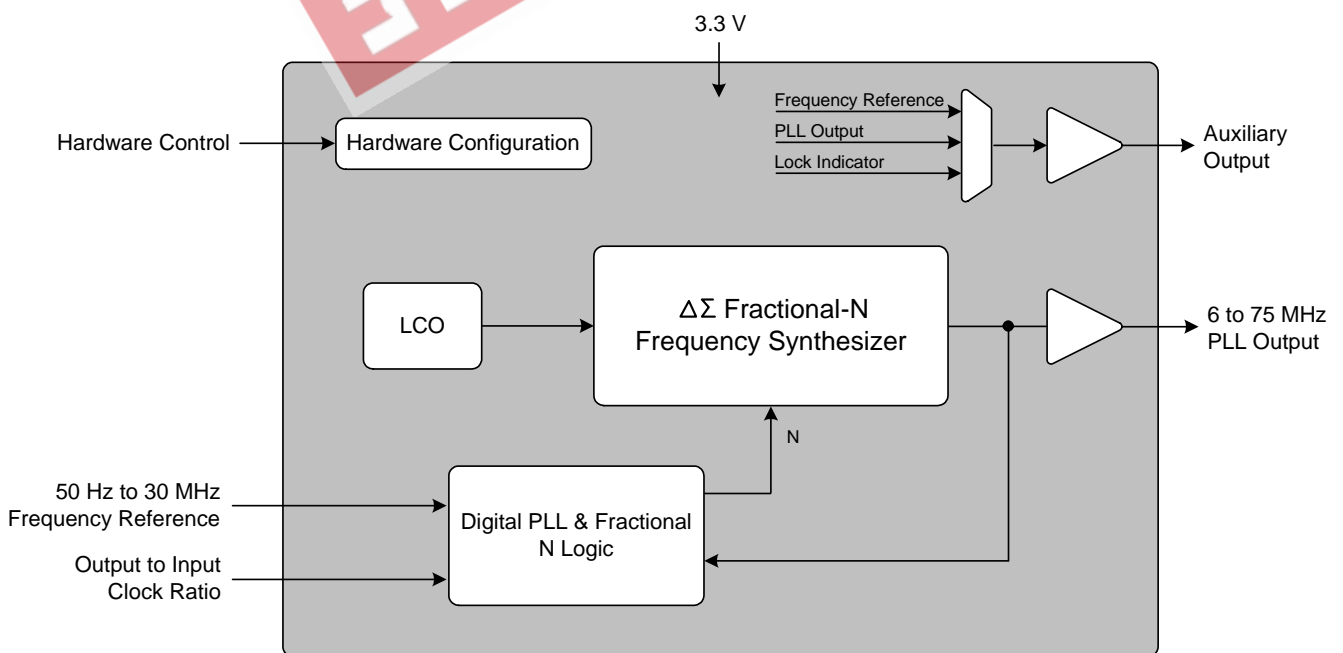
3.3 V

Hardware Control

Hardware Configuration

Frequency Reference

PLL Output

Lock Indicator

Auxiliary Output

LCO

$\Delta\Sigma$ Fractional-N Frequency Synthesizer

6 to 75 MHz PLL Output

N

50 Hz to 30 MHz Frequency Reference

Output to Input Clock Ratio

Digital PLL & Fractional N Logic